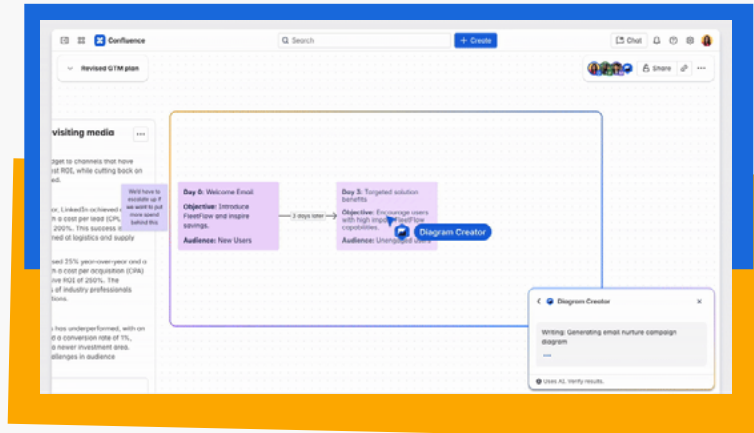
Confluence

Search

+ Create

Chat

Revised GTM plan

Share

visiting media

dget to channels that have st ROE, while cutting back on

e: LinkedIn achieved a cost per lead (CPL 200%. This success s ned of logistics and supply

We'd have to escalate up if we want to put more spend behind this

sed 25% year-over-year and a cost per acquisition (CPA) ve ROI of 250%. The of industry professionals tions.

has underperformed, with on a conversion rate of 1%, newer investment area. allenges in audience

Day 0: Welcome Email

Objective: Introduce FleetFlow and inspire savings.

Audience: New Users

3 days later

Day 3: Targeted solution benefits

Objective: Encourage users with high impact FleetFlow capabilities.

Audience: Unengaged users

Diagram Creator

Diagram Creator

Writing: Generating email nurture campaign diagram

Uses AI. Verify results.